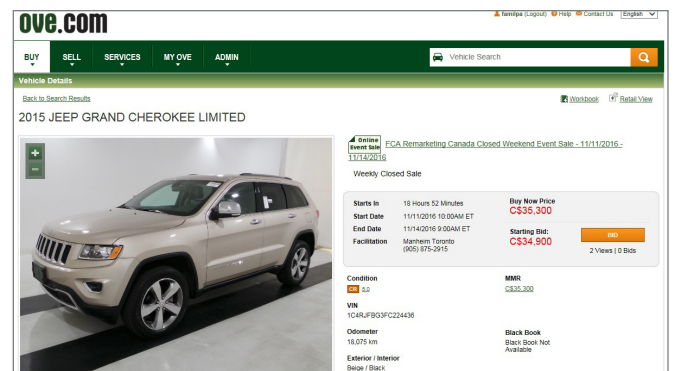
ove.com

famlpa (Logout) Help Contact Us English

BUY SELL SERVICES MY OVE ADMIN

Vehicle Search

Vehicle Details

Back to Search Results

Workbook Retail View

2015 JEEP GRAND CHEROKEE LIMITED

Online Event Sale FCA Remarketing Canada Closed Weekend Event Sale - 11/11/2016 - 11/14/2016

Weekly Closed Sale

Starts In 18 Hours 52 Minutes
Start Date 11/11/2016 10:00AM ET
End Date 11/14/2016 9:00AM ET
Facilitation Manheim Toronto (905) 875-2915

Buy Now Price
C$35,300

Starting Bid:
C$34,900

BID

2 Views | 0 Bids

Condition
CR 4.0

MMR
C$35,300

VIN
1C4RJFBG3FC224436

Odometer
18,075 km

Black Book
Black Book Not Available

Exterior / Interior
Beige / Black